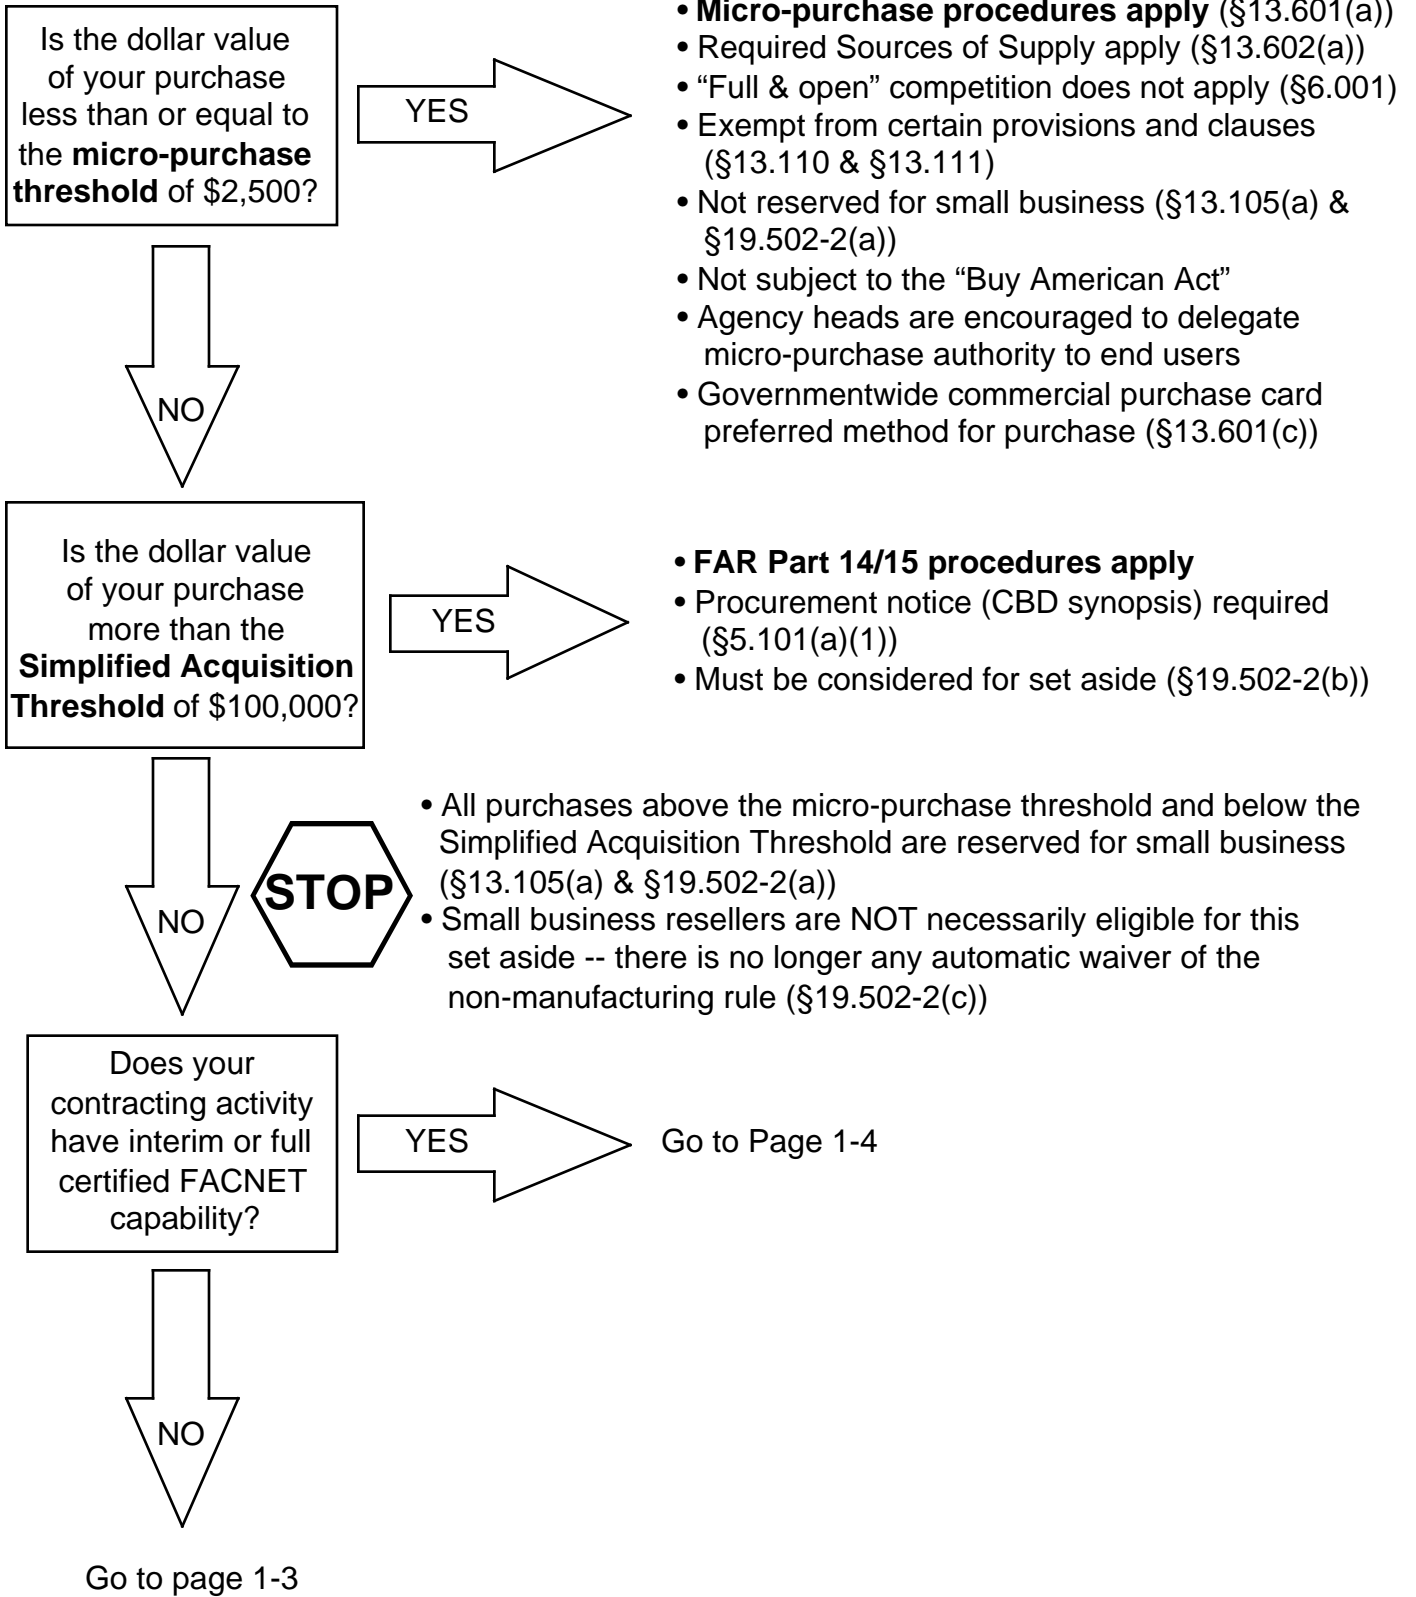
Is the dollar value of your purchase less than or equal to the **micro-purchase threshold** of \$2,500?

YES

• **Micro-purchase procedures apply** (§13.601(a))
• Required Sources of Supply apply (§13.602(a))
• “Full & open” competition does not apply (§6.001)
• Exempt from certain provisions and clauses (§13.110 & §13.111)
• Not reserved for small business (§13.105(a) & §19.502-2(a))
• Not subject to the “Buy American Act”
• Agency heads are encouraged to delegate micro-purchase authority to end users
• Governmentwide commercial purchase card preferred method for purchase (§13.601(c))

NO

Is the dollar value of your purchase more than the **Simplified Acquisition Threshold** of \$100,000?

YES

• **FAR Part 14/15 procedures apply**
• Procurement notice (CBD synopsis) required (§5.101(a)(1))
• Must be considered for set aside (§19.502-2(b))

NO

STOP

• All purchases above the micro-purchase threshold and below the Simplified Acquisition Threshold are reserved for small business (§13.105(a) & §19.502-2(a))
• Small business resellers are NOT necessarily eligible for this set aside -- there is no longer any automatic waiver of the non-manufacturing rule (§19.502-2(c))

Does your contracting activity have interim or full certified FACNET capability?

YES

Go to Page 1-4

NO

Go to page 1-3